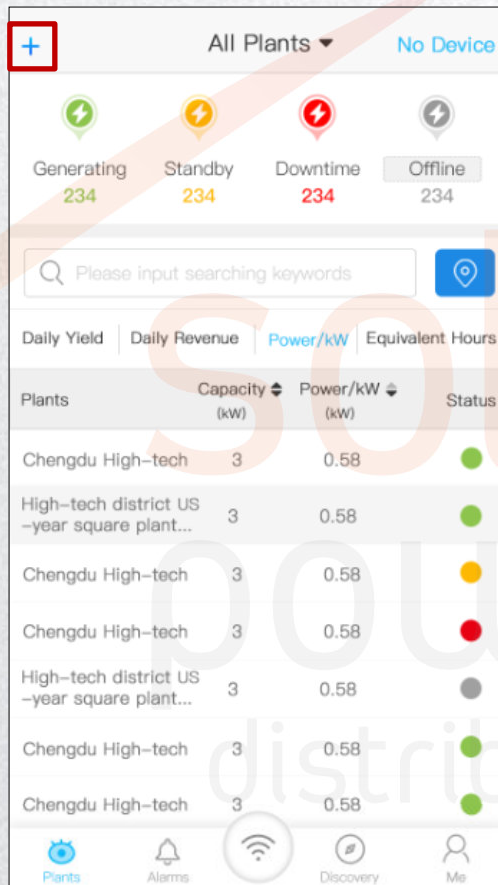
+ All Plants No Device

Generating 234
Standby 234
Downtime 234
Offline 234

Please input searching keywords

Daily Yield | Daily Revenue | Power/kW | Equivalent Hours

| Plants | Capacity (kW) | Power/kW (kW) | Status |
|---|---|---|---|
| Chengdu High-tech | 3 | 0.58 | |
| High-tech district US -year square plant... | 3 | 0.58 | |
| Chengdu High-tech | 3 | 0.58 | |
| Chengdu High-tech | 3 | 0.58 | |
| High-tech district US -year square plant... | 3 | 0.58 | |
| Chengdu High-tech | 3 | 0.58 | |
| Chengdu High-tech | 3 | 0.58 | |

Plants Alarms Discovery Me